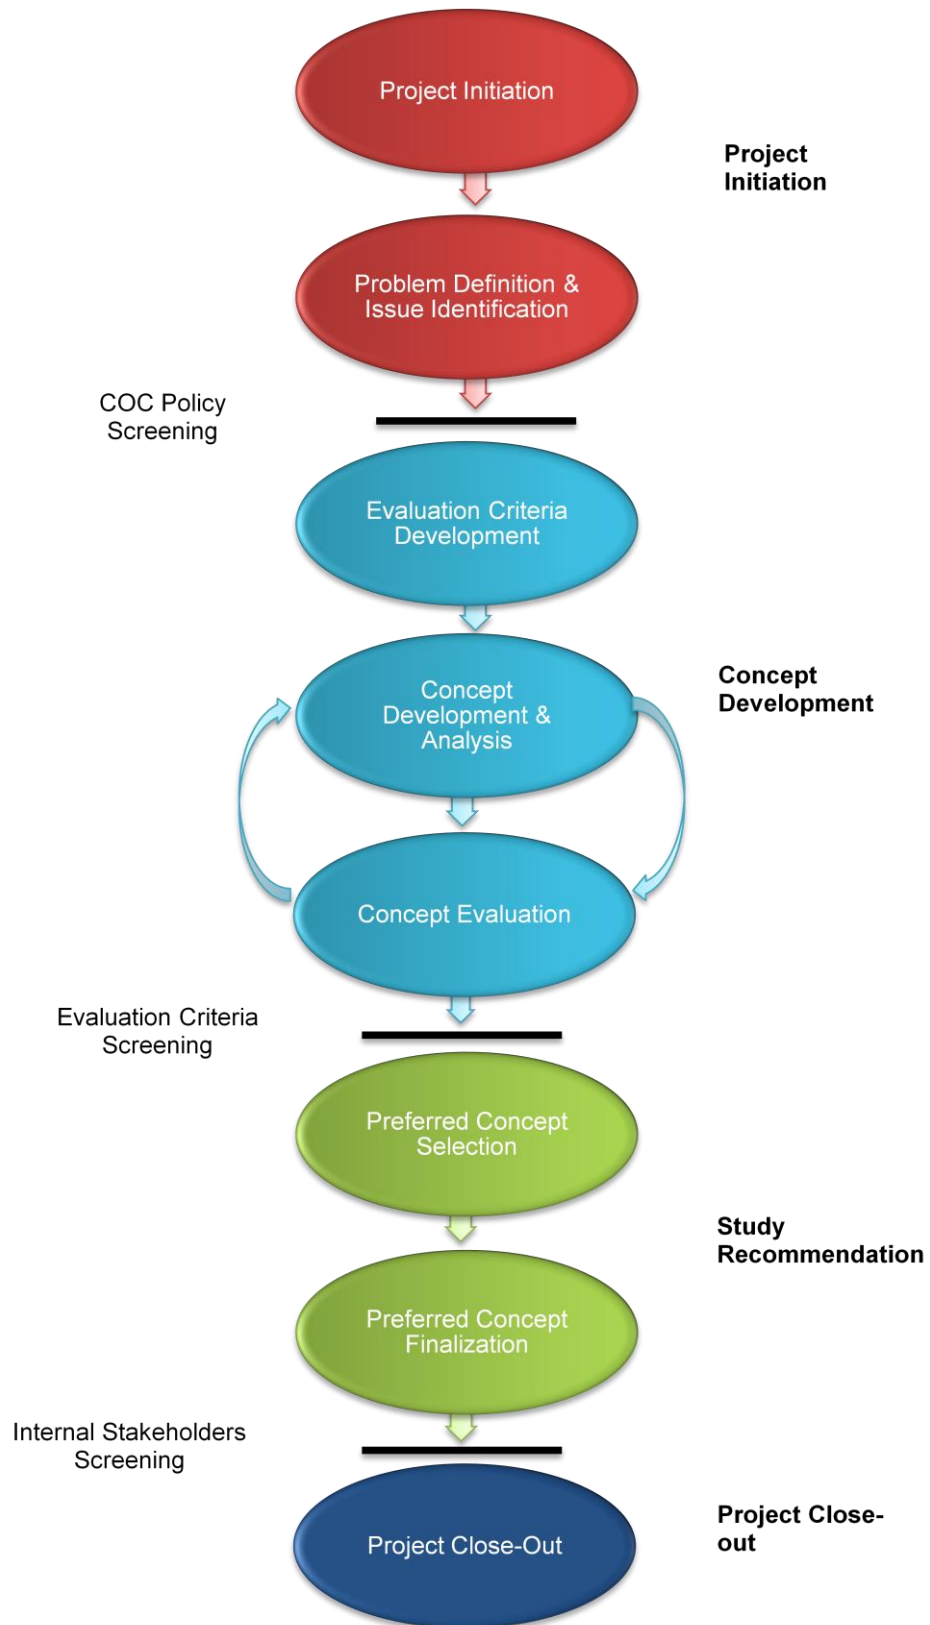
Project Initiation

Project Initiation

Problem Definition & Issue Identification

COC Policy Screening

Evaluation Criteria Development

Concept Development & Analysis

Concept Development

Concept Evaluation

Evaluation Criteria Screening

Preferred Concept Selection

Study Recommendation

Preferred Concept Finalization

Internal Stakeholders Screening

Project Close-Out

Project Close-out